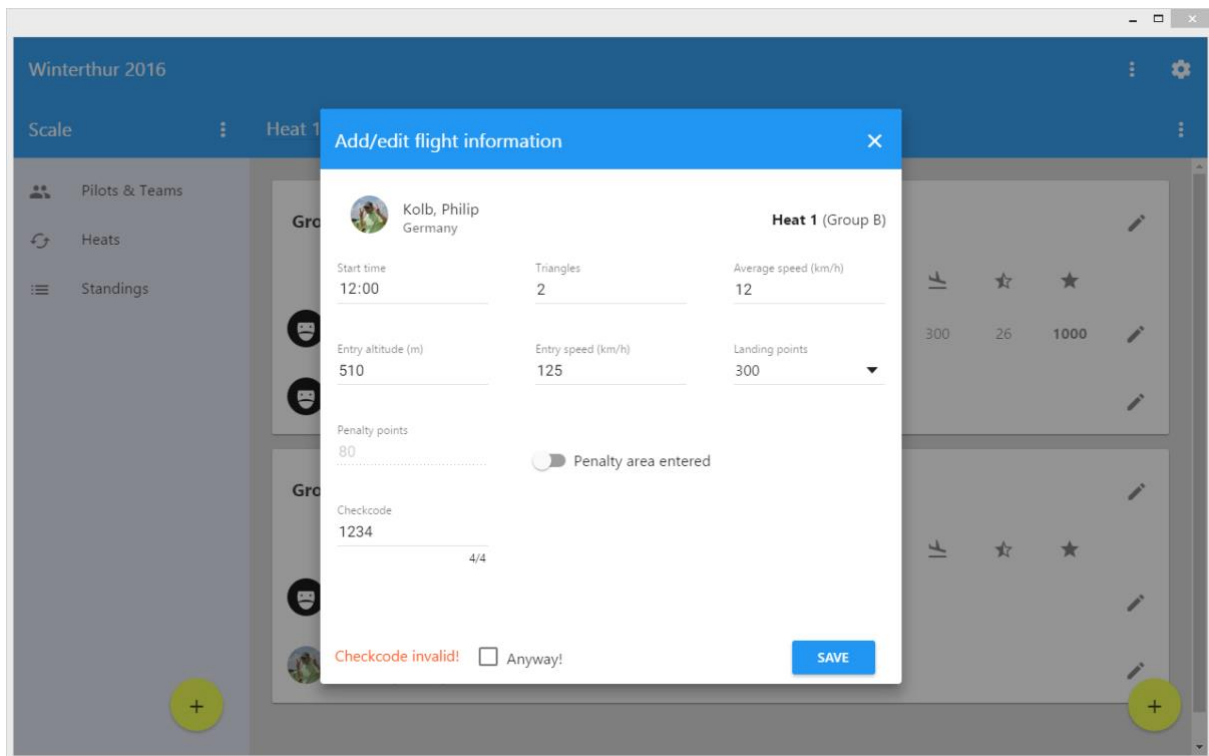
Winterthur 2016

Scale

Heat 1

Pilots & Teams

Heats

Standings

Gro

Gro

300 26 1000

Add/edit flight information

Kolb, Philip
Germany

**Heat 1** (Group B)

Start time
12:00

Triangles
2

Average speed (km/h)
12

Entry altitude (m)
510

Entry speed (km/h)
125

Landing points
300

Penalty points
80

Penalty area entered

Checkcode
1234
4/4

Checkcode invalid!

Anyway!

SAVE

+

+